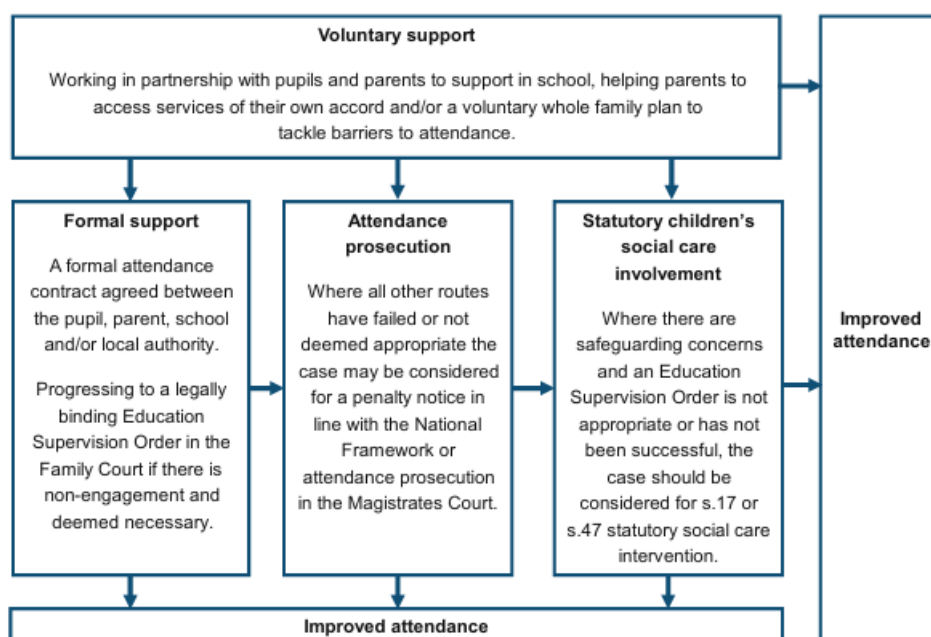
Voluntary support

Working in partnership with pupils and parents to support in school, helping parents to access services of their own accord and/or a voluntary whole family plan to tackle barriers to attendance.

Formal support

A formal attendance contract agreed between the pupil, parent, school and/or local authority.

Progressing to a legally binding Education Supervision Order in the Family Court if there is non-engagement and deemed necessary.

Attendance prosecution

Where all other routes have failed or not deemed appropriate the case may be considered for a penalty notice in line with the National Framework or attendance prosecution in the Magistrates Court.

Statutory children's social care involvement

Where there are safeguarding concerns and an Education Supervision Order is not appropriate or has not been successful, the case should be considered for s.17 or s.47 statutory social care intervention.

Improved attendance

Improved attendance